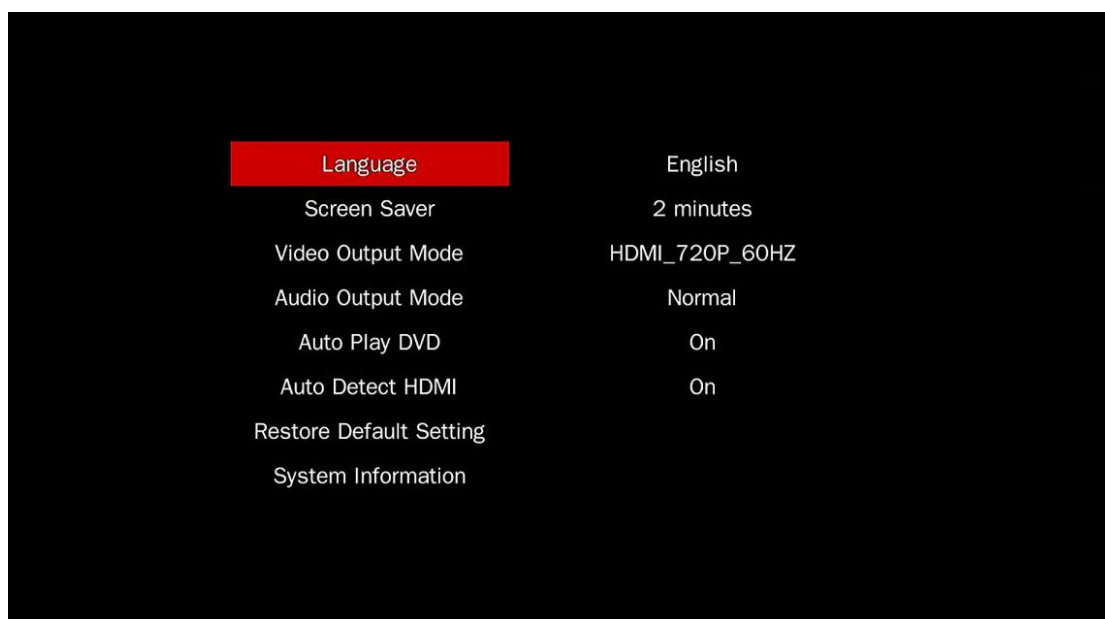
| | |
|---|---|
| Language | English |
| Screen Saver | 2 minutes |
| Video Output Mode | HDMI_720P_60HZ |
| Audio Output Mode | Normal |
| Auto Play DVD | On |
| Auto Detect HDMI | On |
| Restore Default Setting | |
| System Information | |